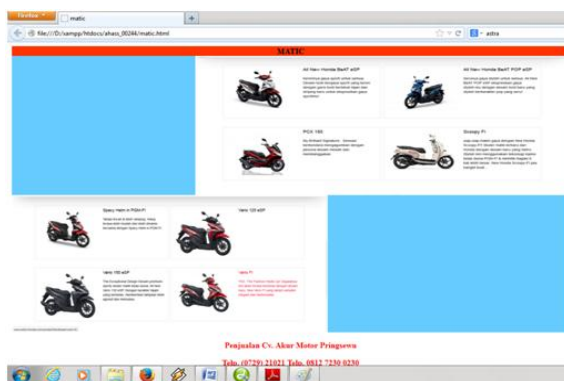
Firefox
matic
file:///D:/xampp/htdocs/ahass_00244/matic.html
astra

MATIC

All New Honda BeAT eSP
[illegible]

All New Honda BeAT POP eSP
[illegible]

PCX 150
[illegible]

Scoopy Fi
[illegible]

Spacy Helm in PGM-FI
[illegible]

Vario 125 eSP

Vario 150 eSP
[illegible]

Vario Fi
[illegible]

Penjualan Cv. Akur Motor Pringsewu

Telp. (0729) 21021 Telp. 0812 7230 0230